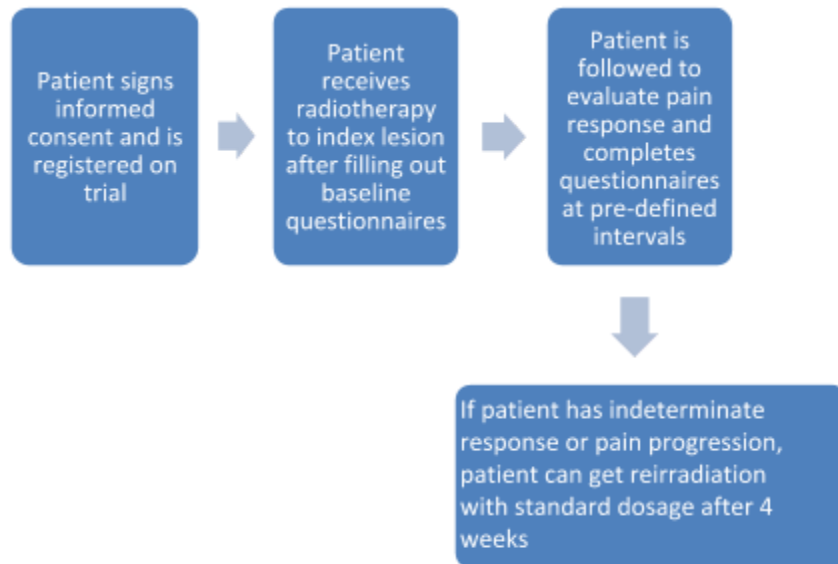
Patient signs informed consent and is registered on trial

Patient receives radiotherapy to index lesion after filling out baseline questionnaires

Patient is followed to evaluate pain response and completes questionnaires at pre-defined intervals

If patient has indeterminate response or pain progression, patient can get reirradiation with standard dosage after 4 weeks